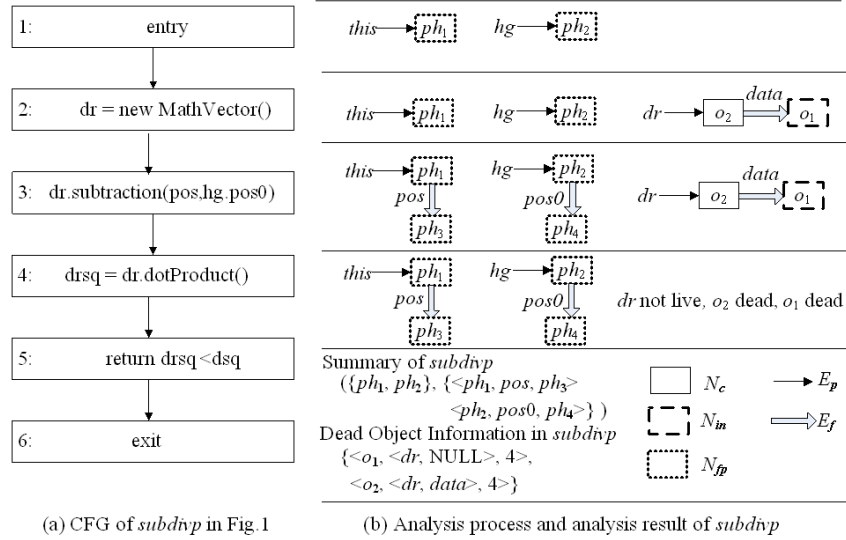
1: entry

2: dr = new MathVector()

3: dr.subtraction(pos,hg.pos0)

4: drsq = dr.dotProduct()

5: return drsq <dsq

6: exit

(a) CFG of *subdivp* in Fig.1

*this* $ph_1$ *hg* $ph_2$

*this* $ph_1$ *hg* $ph_2$ *dr* $o_2$ *data* $o_1$

*this* $ph_1$ *pos* $ph_3$ *hg* $ph_2$ *pos0* $ph_4$ *dr* $o_2$ *data* $o_1$

*this* $ph_1$ *pos* $ph_3$ *hg* $ph_2$ *pos0* $ph_4$ *dr* not live, $o_2$ dead, $o_1$ dead

Summary of *subdivp*
({$ph_1$, $ph_2$}, {<$ph_1$, *pos*, $ph_3$> <$ph_2$, *pos*0, $ph_4$>} )
Dead Object Information in *subdivp*
{<$o_1$, <*dr*, NULL>, 4>, <$o_2$, <*dr*, *data*>, 4>}

$N_c$ $E_p$
$N_{in}$ $E_f$
$N_{fp}$

(b) Analysis process and analysis result of *subdivp*